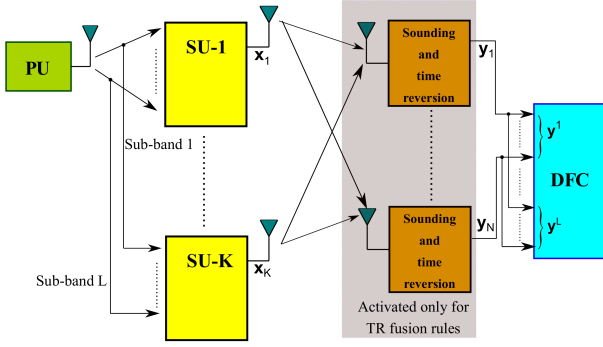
PU

SU-1

$\mathbf{x}_1$

Sub-band 1

SU-K

$\mathbf{x}_K$

Sub-band L

Sounding and time reversion

$\mathbf{y}_1$

Sounding and time reversion

$\mathbf{y}_N$

Activated only for TR fusion rules

$\mathbf{y}^1$

$\mathbf{y}^L$

DFC